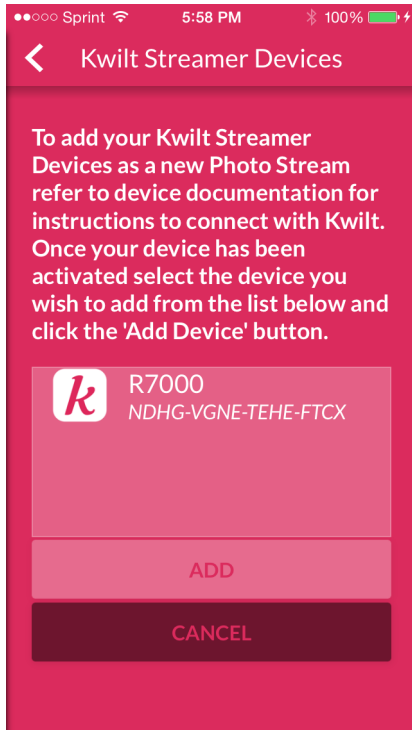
●●○○○ Sprint 5:58 PM 100%

Kwilt Streamer Devices

To add your Kwilt Streamer Devices as a new Photo Stream refer to device documentation for instructions to connect with Kwilt. Once your device has been activated select the device you wish to add from the list below and click the 'Add Device' button.

k

R7000
NDHG-VGNE-TEHE-FTCX

ADD

CANCEL